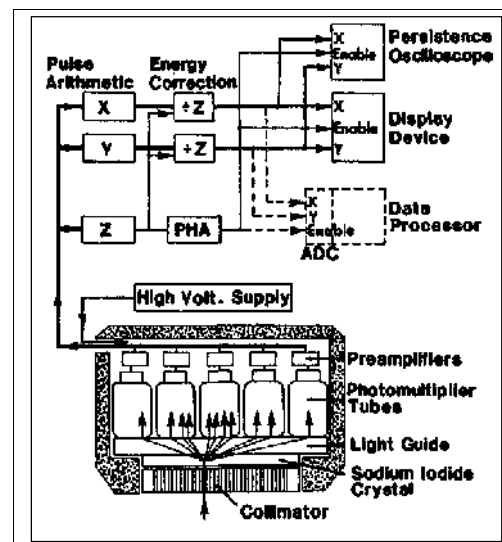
Pulse Arithmetic

Energy Correction

X

Y

Z

÷Z

÷Z

PHA

X
Enable
Y

Persistence Oscilloscope

X
Enable
Y

Display Device

X
Y
Enable

ADC

Data Processor

High Volt. Supply

Preamplifiers

Photomultiplier Tubes

Light Guide

Sodium Iodide Crystal

Collimator